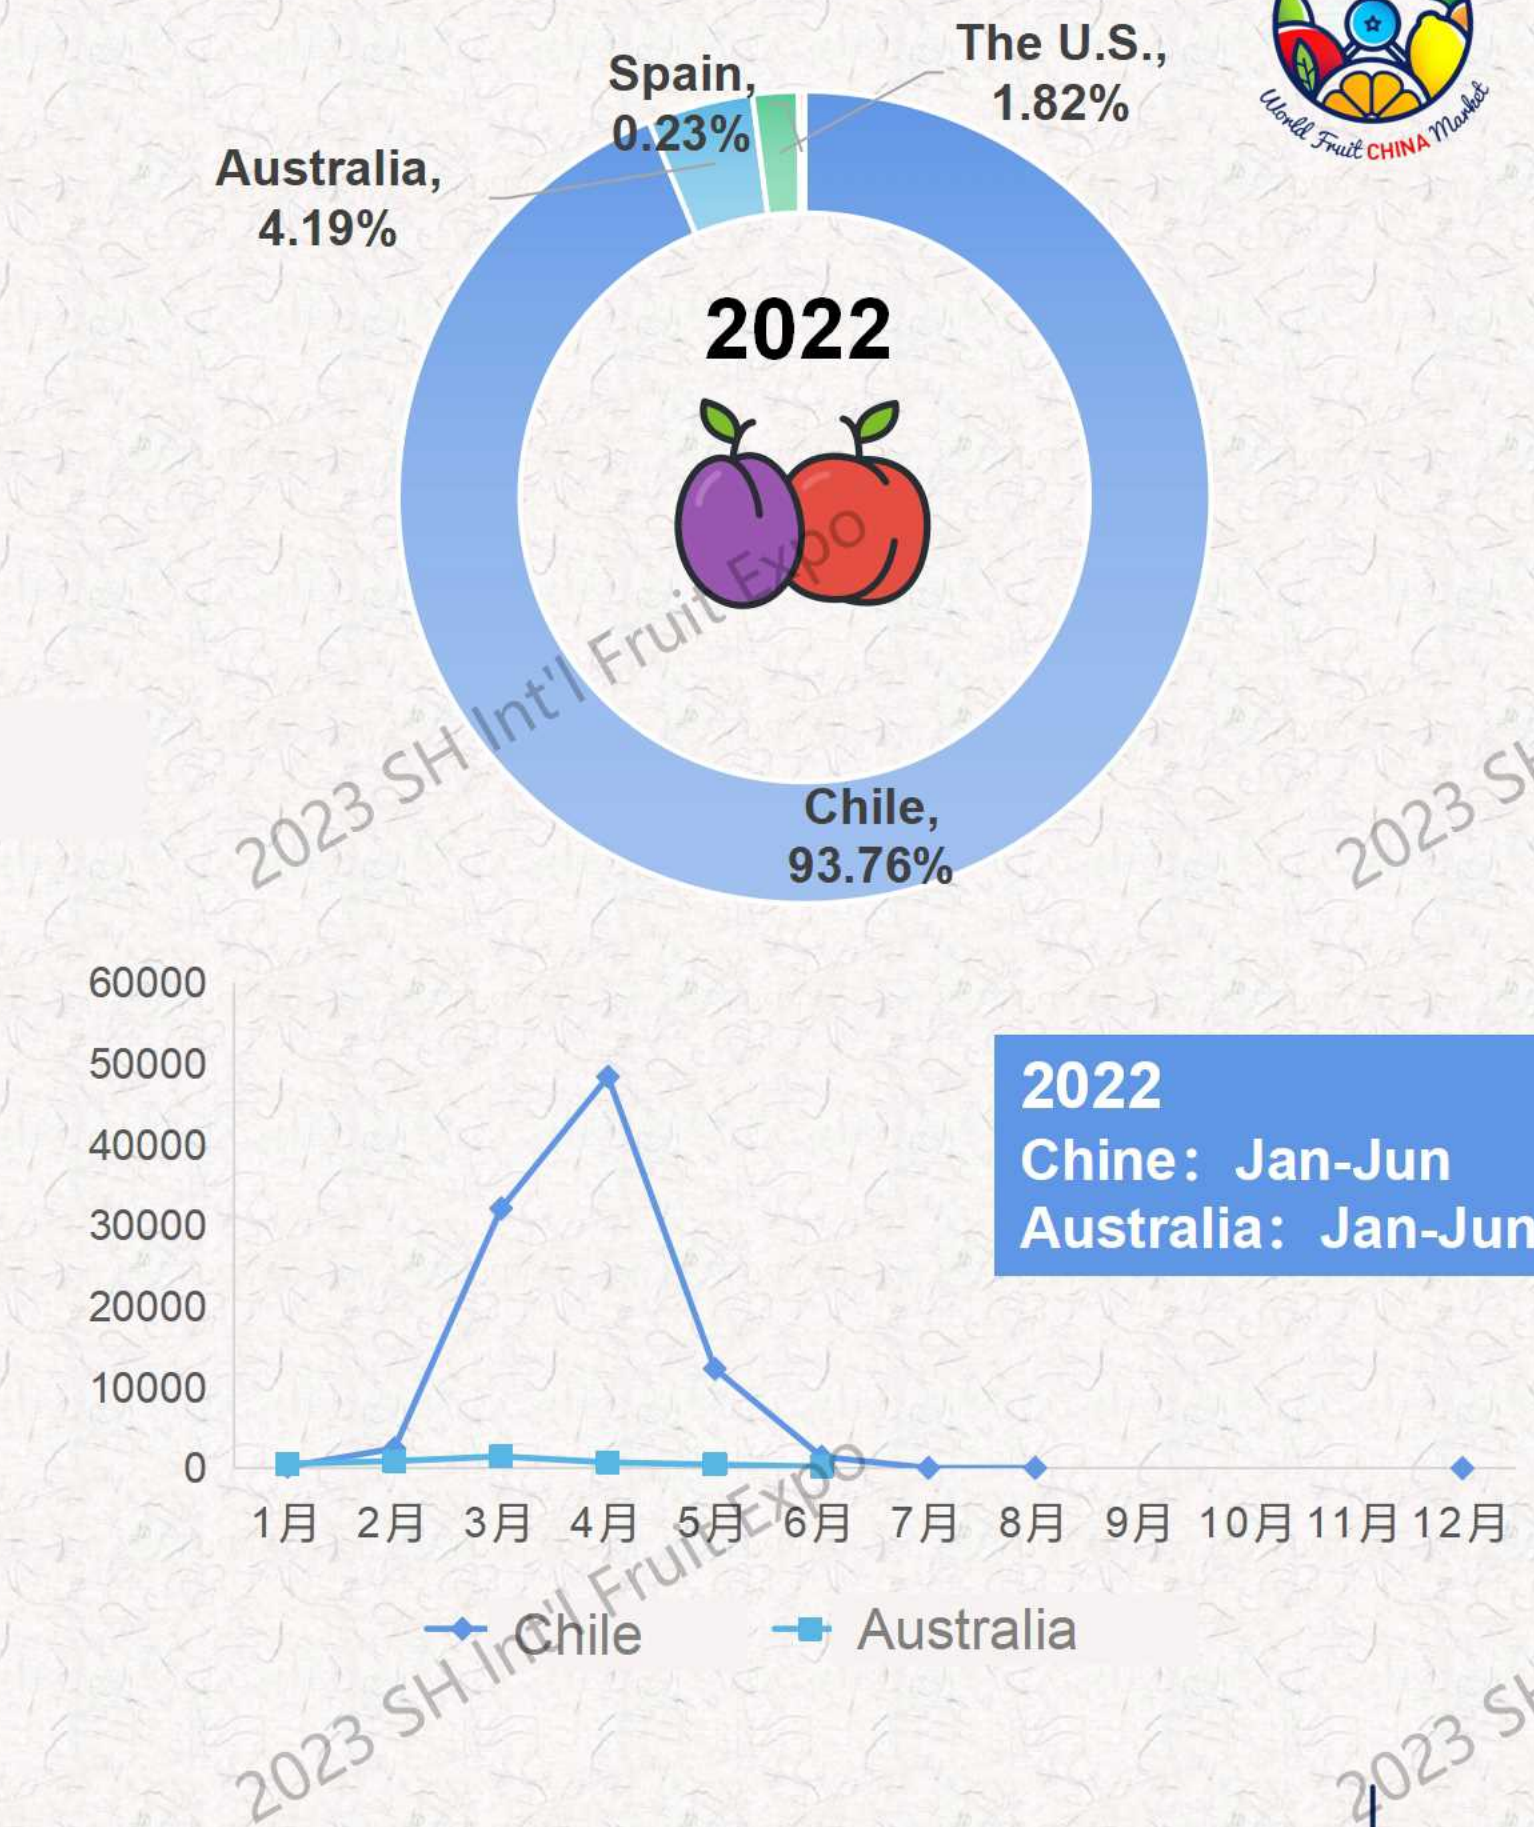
Spain, 0.23%

The U.S., 1.82%

World Fruit CHINA Market

Australia, 4.19%

2022

2023 SH Int'l Fruit Expo

Chile, 93.76%

2023 SH

60000
50000
40000
30000
20000
10000
0

1月 2月 3月 4月 5月 6月 7月 8月 9月 10月 11月 12月

2022
Chine: Jan-Jun
Australia: Jan-Jun

Chile Australia

2023 SH Int'l Fruit Expo

2023 SH